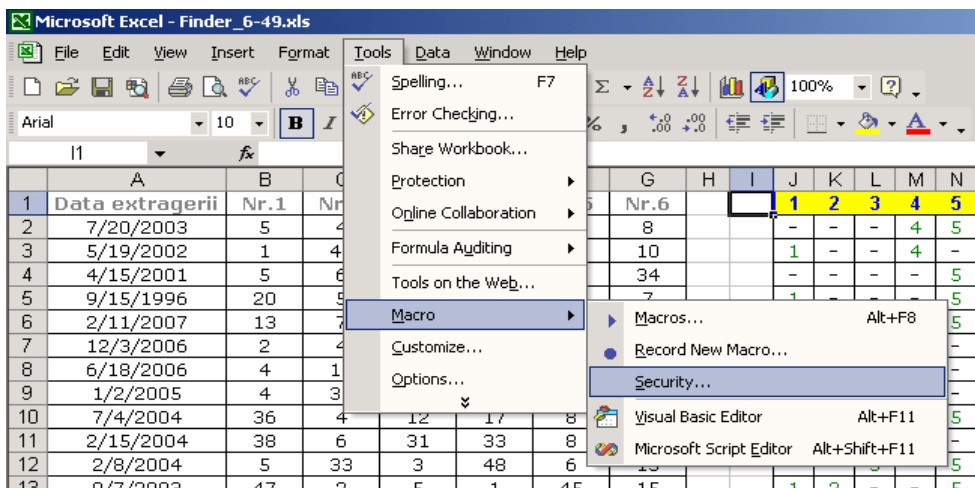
Microsoft Excel - Finder_6-49.xls

File Edit View Insert Format Tools Data Window Help

Σ 100%

Arial 10 B I % , .00 .00

I1 fx

Spelling... F7
Error Checking...
Share Workbook...
Protection
Online Collaboration
Formula Auditing
Tools on the Web...
Macro
Customize...
Options...

Macros... Alt+F8
Record New Macro...
Security...
Visual Basic Editor Alt+F11
Microsoft Script Editor Alt+Shift+F11

| | A | B | C | | | G | H | I | J | K | L | M | N |
|---|---|---|---|---|---|---|---|---|---|---|---|---|---|
| 1 | Data extragerii | Nr.1 | Nr | | 5 | Nr.6 | | | 1 | 2 | 3 | 4 | 5 |
| 2 | 7/20/2003 | 5 | 4 | | | 8 | | | – | – | – | 4 | 5 |
| 3 | 5/19/2002 | 1 | 4 | | | 10 | | | 1 | – | – | 4 | – |
| 4 | 4/15/2001 | 5 | 6 | | | 34 | | | – | – | – | – | 5 |
| 5 | 9/15/1996 | 20 | 5 | | | 7 | | | 1 | | | | 5 |
| 6 | 2/11/2007 | 13 | 7 | | | | | | | | | | 5 |
| 7 | 12/3/2006 | 2 | 4 | | | | | | | | | | – |
| 8 | 6/18/2006 | 4 | 1 | | | | | | | | | | – |
| 9 | 1/2/2005 | 4 | 3 | | | | | | | | | | – |
| 10 | 7/4/2004 | 36 | 4 | 12 | 17 | 8 | | | | | | | 5 |
| 11 | 2/15/2004 | 38 | 6 | 31 | 33 | 8 | | | | | | | – |
| 12 | 2/8/2004 | 5 | 33 | 3 | 48 | 6 | | | | | | | 5 |
| 13 | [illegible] | 47 | 2 | 5 | 1 | 45 | 15 | | 1 | 2 | – | – | 5 |